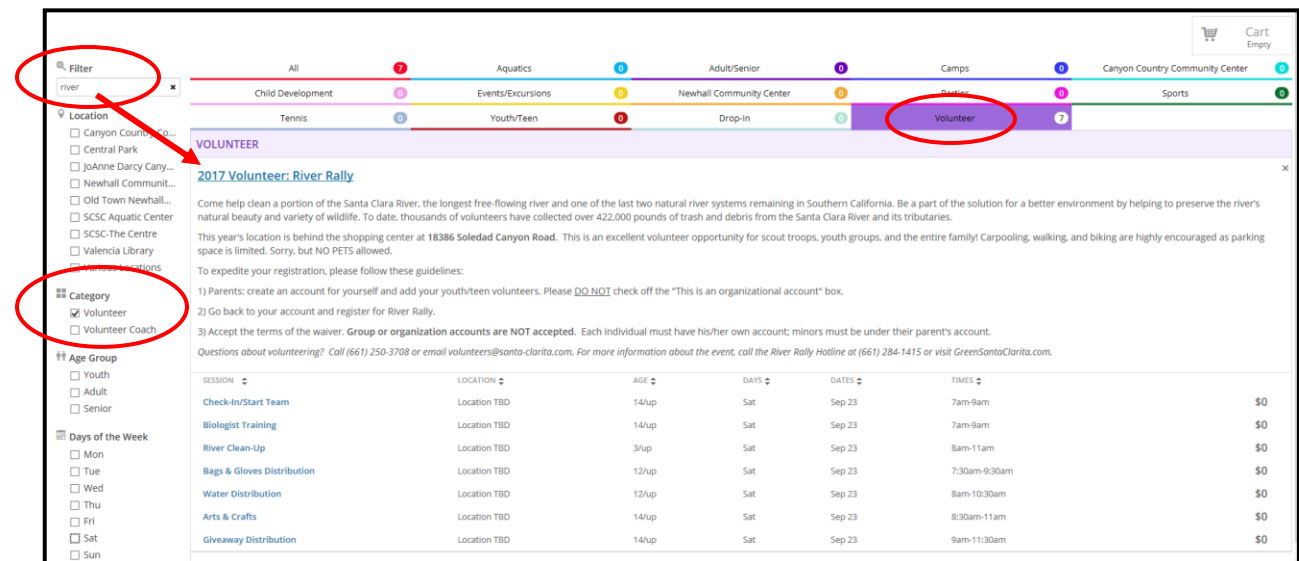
Cart
Empty

Filter
river

Location
Canyon Country Co...
Central Park
JoAnne Darcy Cany...
Newhall Communit...
Old Town Newhall...
SCSC Aquatic Center
SCSC-The Centre
Valencia Library
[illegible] Locations

Category
Volunteer
Volunteer Coach

Age Group
Youth
Adult
Senior

Days of the Week
Mon
Tue
Wed
Thu
Fri
Sat
Sun

All 7
Aquatics 0
Adult/Senior 0
Camps 0
Canyon Country Community Center 0
Child Development 0
Events/Excursions 0
Newhall Community Center 0
Parties 0
Sports 0
Tennis 0
Youth/Teen 0
Drop-In 0
Volunteer 7

VOLUNTEER

2017 Volunteer: River Rally

Come help clean a portion of the Santa Clara River, the longest free-flowing river and one of the last two natural river systems remaining in Southern California. Be a part of the solution for a better environment by helping to preserve the river's natural beauty and variety of wildlife. To date, thousands of volunteers have collected over 422,000 pounds of trash and debris from the Santa Clara River and its tributaries.

This year's location is behind the shopping center at 18386 Soledad Canyon Road. This is an excellent volunteer opportunity for scout troops, youth groups, and the entire family! Carpooling, walking, and biking are highly encouraged as parking space is limited. Sorry, but NO PETS allowed.

To expedite your registration, please follow these guidelines:

1) Parents: create an account for yourself and add your youth/teen volunteers. Please DO NOT check off the "This is an organizational account" box.

2) Go back to your account and register for River Rally.

3) Accept the terms of the waiver. Group or organization accounts are NOT accepted. Each individual must have his/her own account; minors must be under their parent's account.

Questions about volunteering? Call (661) 250-3708 or email volunteers@santa-clarita.com. For more information about the event, call the River Rally Hotline at (661) 284-1415 or visit GreenSantaClarita.com.

| SESSION | LOCATION | AGE | DAYS | DATES | TIMES | |
|---|---|---|---|---|---|---|
| Check-In/Start Team | Location TBD | 14/up | Sat | Sep 23 | 7am-9am | $0 |
| Biologist Training | Location TBD | 14/up | Sat | Sep 23 | 7am-9am | $0 |
| River Clean-Up | Location TBD | 3/up | Sat | Sep 23 | 8am-11am | $0 |
| Bags & Gloves Distribution | Location TBD | 12/up | Sat | Sep 23 | 7:30am-9:30am | $0 |
| Water Distribution | Location TBD | 12/up | Sat | Sep 23 | 8am-10:30am | $0 |
| Arts & Crafts | Location TBD | 14/up | Sat | Sep 23 | 8:30am-11am | $0 |
| Giveaway Distribution | Location TBD | 14/up | Sat | Sep 23 | 9am-11:30am | $0 |